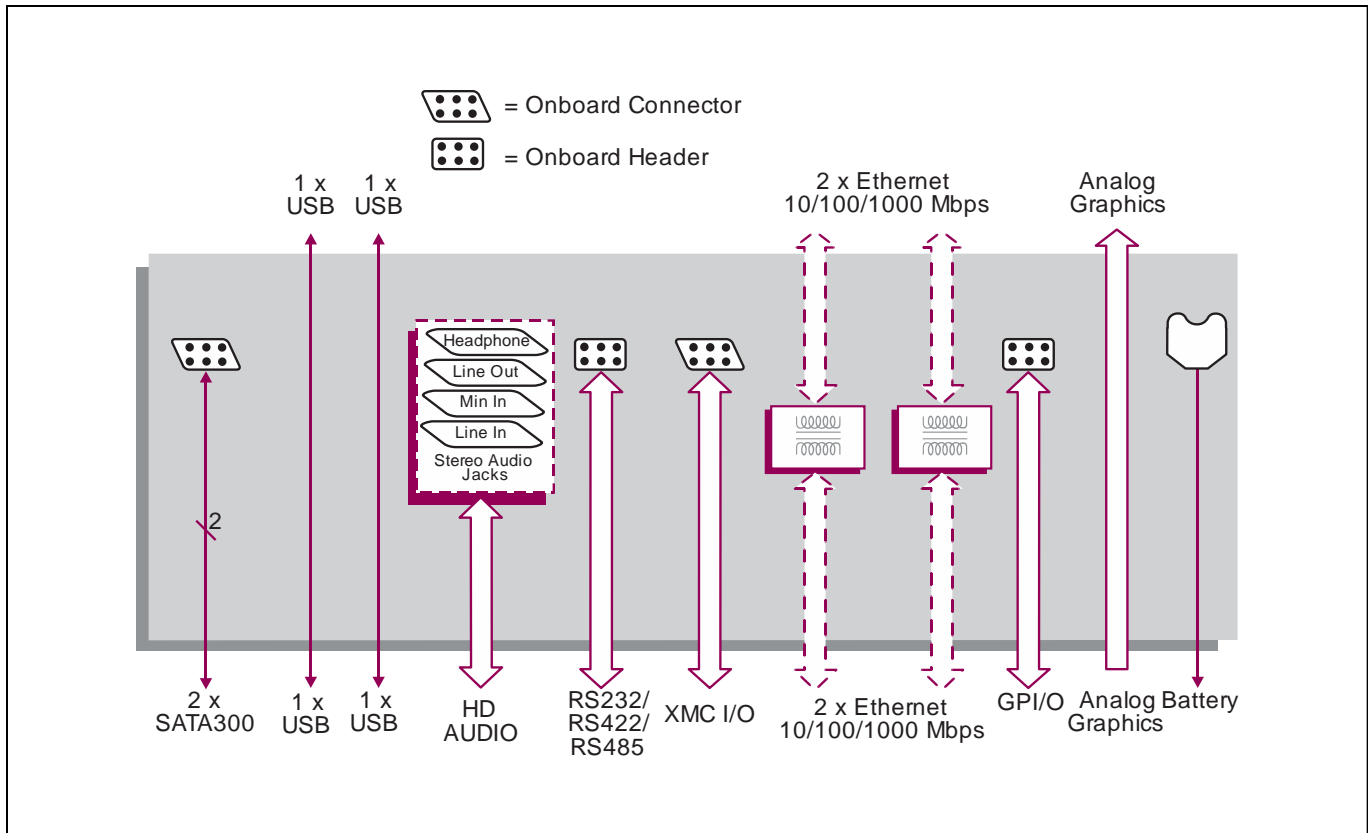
= Onboard Connector

= Onboard Header

1 x
USB

1 x
USB

2 x Ethernet
10/100/1000 Mbps

Analog
Graphics

Headphone

Line Out

Min In

Line In

Stereo Audio
Jacks

2

2 x
SATA300

1 x
USB

1 x
USB

HD
AUDIO

RS232/
RS422/
RS485

XMC I/O

2 x Ethernet
10/100/1000 Mbps

GPI/O

Analog
Graphics

Battery